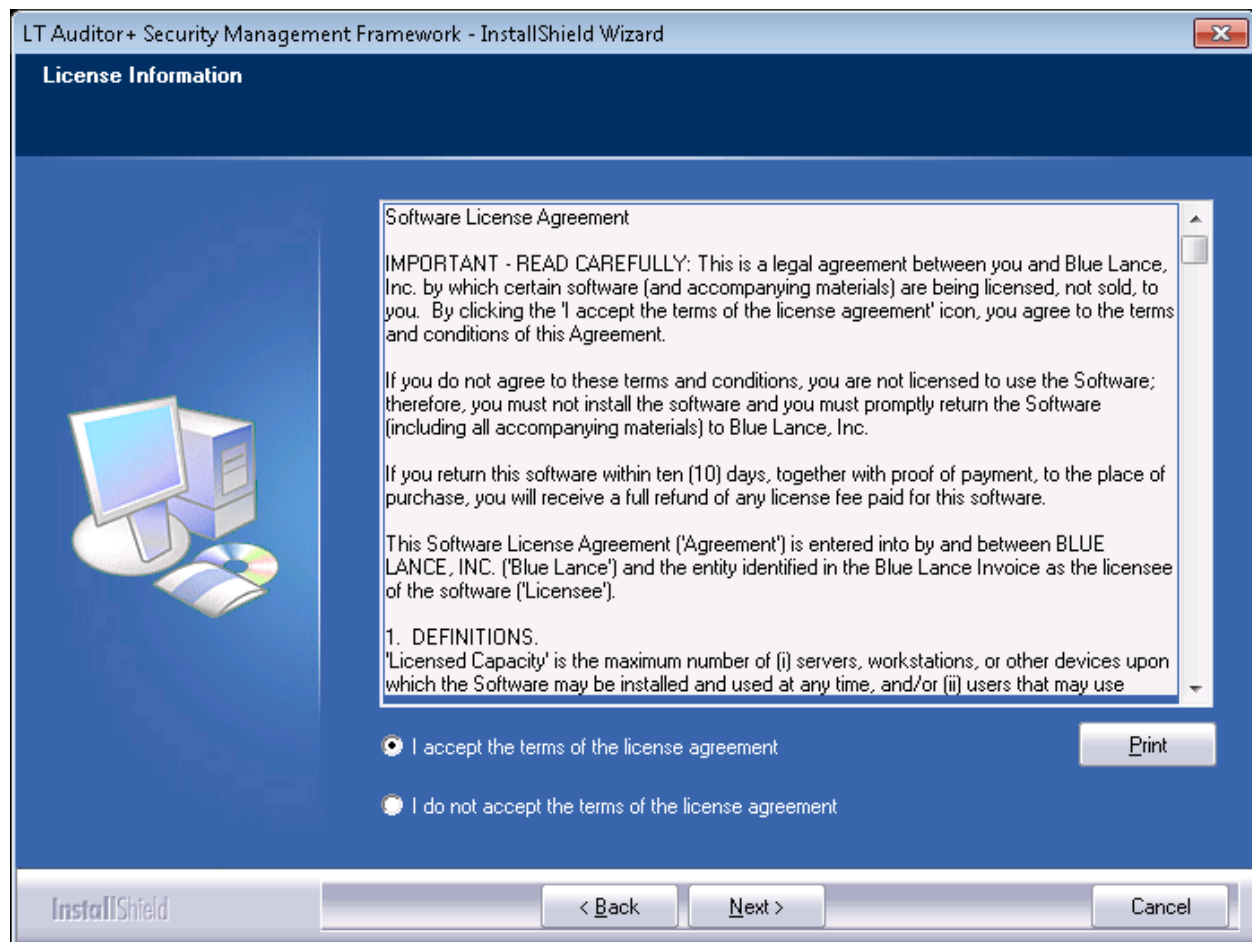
LT Auditor+ Security Management Framework - InstallShield Wizard

License Information

Software License Agreement

IMPORTANT - READ CAREFULLY: This is a legal agreement between you and Blue Lance, Inc. by which certain software (and accompanying materials) are being licensed, not sold, to you. By clicking the 'I accept the terms of the license agreement' icon, you agree to the terms and conditions of this Agreement.

If you do not agree to these terms and conditions, you are not licensed to use the Software; therefore, you must not install the software and you must promptly return the Software (including all accompanying materials) to Blue Lance, Inc.

If you return this software within ten (10) days, together with proof of payment, to the place of purchase, you will receive a full refund of any license fee paid for this software.

This Software License Agreement ('Agreement') is entered into by and between BLUE LANCE, INC. ('Blue Lance') and the entity identified in the Blue Lance Invoice as the licensee of the software ('Licensee').

1. DEFINITIONS.
'Licensed Capacity' is the maximum number of (i) servers, workstations, or other devices upon which the Software may be installed and used at any time, and/or (ii) users that may use

I accept the terms of the license agreement

Print

I do not accept the terms of the license agreement

InstallShield

< Back

Next >

Cancel